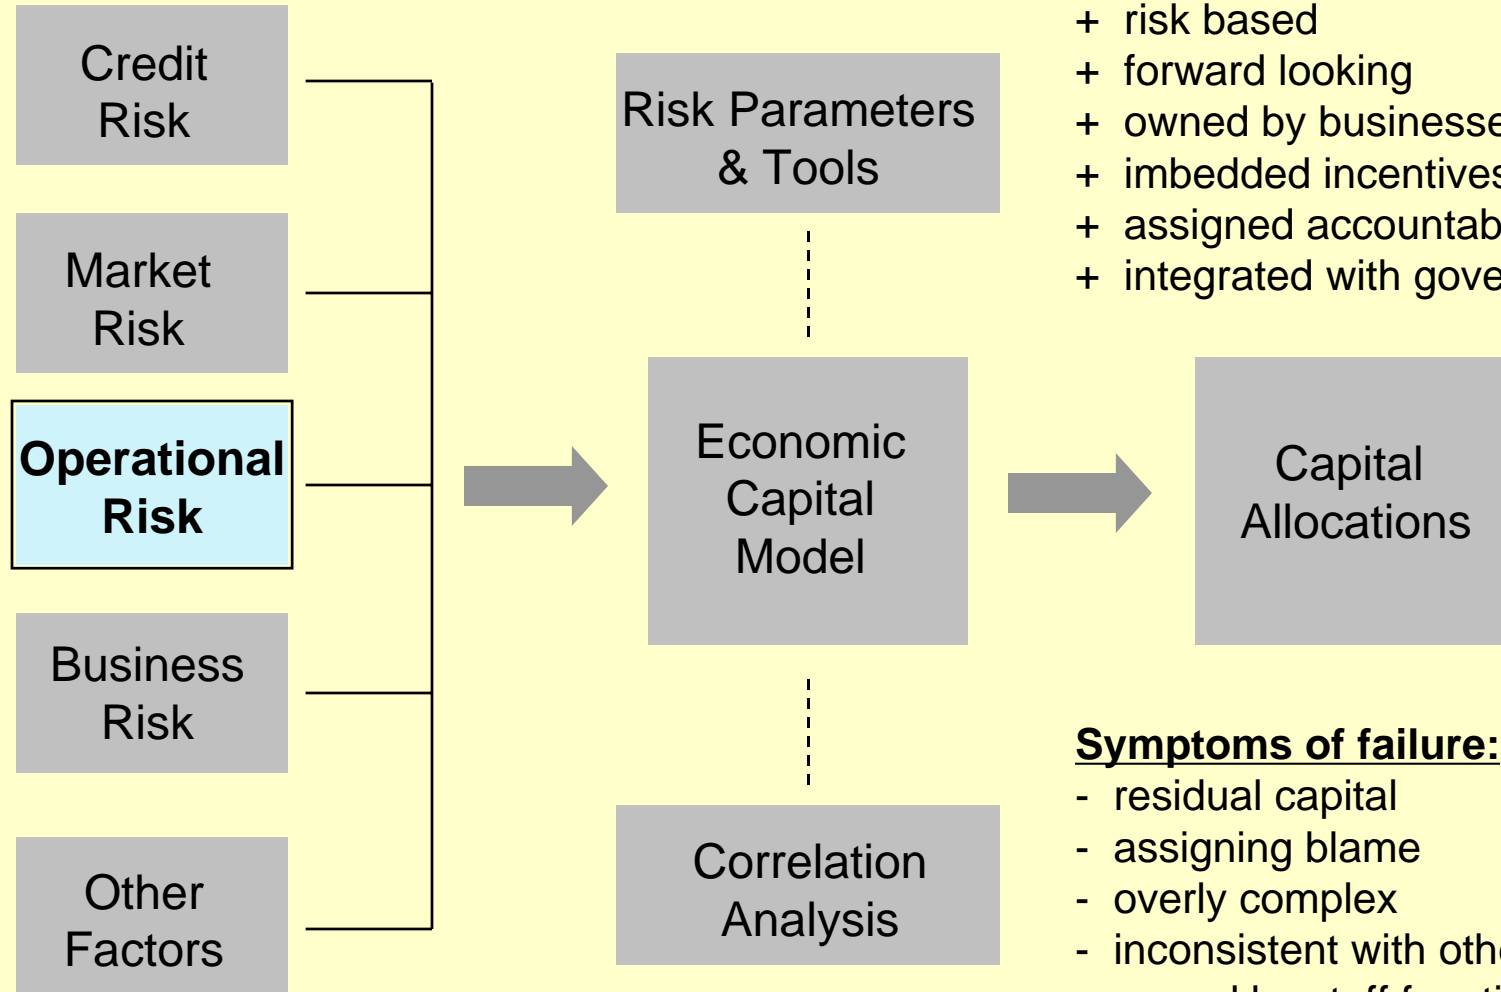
Credit Risk

Market Risk

Operational Risk

Business Risk

Other Factors

Risk Parameters & Tools

Economic Capital Model

Correlation Analysis

Capital Allocations

+ risk based
+ forward looking
+ owned by businesse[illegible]
+ imbedded incentives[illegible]
+ assigned accountab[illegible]
+ integrated with gove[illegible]

Symptoms of failure:
- residual capital
- assigning blame
- overly complex
- inconsistent with oth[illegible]
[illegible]